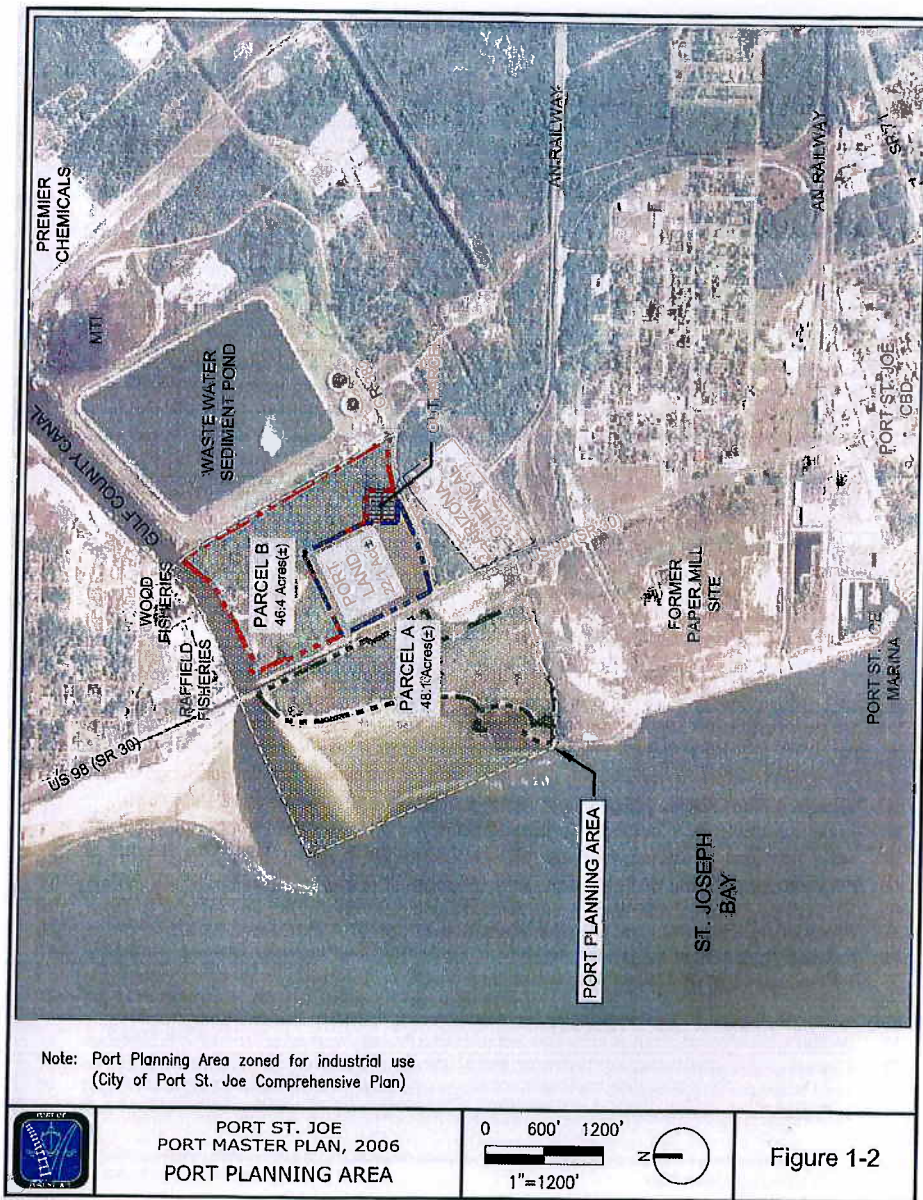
PREMIER CHEMICALS

MTI

WASTE WATER SEDIMENT POND

GULF COUNTY CANAL

WOOD FISHERIES

RAFFIELD FISHERIES

US 98 (SR 30)

PARCEL B 46.4 Acres(±)

PORT LAND

PARCEL A 48.1 Acres(±)

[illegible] CHEMICALS

AN RAILWAY

AN RAILWAY

FORMER PAPER MILL SITE

PORT ST. JOE CBD

PORT ST. JOE MARINA

ST. JOSEPH BAY

PORT PLANNING AREA

Note: Port Planning Area zoned for industrial use (City of Port St. Joe Comprehensive Plan)

PORT ST. JOE
PORT MASTER PLAN, 2006
PORT PLANNING AREA

0 600' 1200'
1"=1200'

N

Figure 1-2